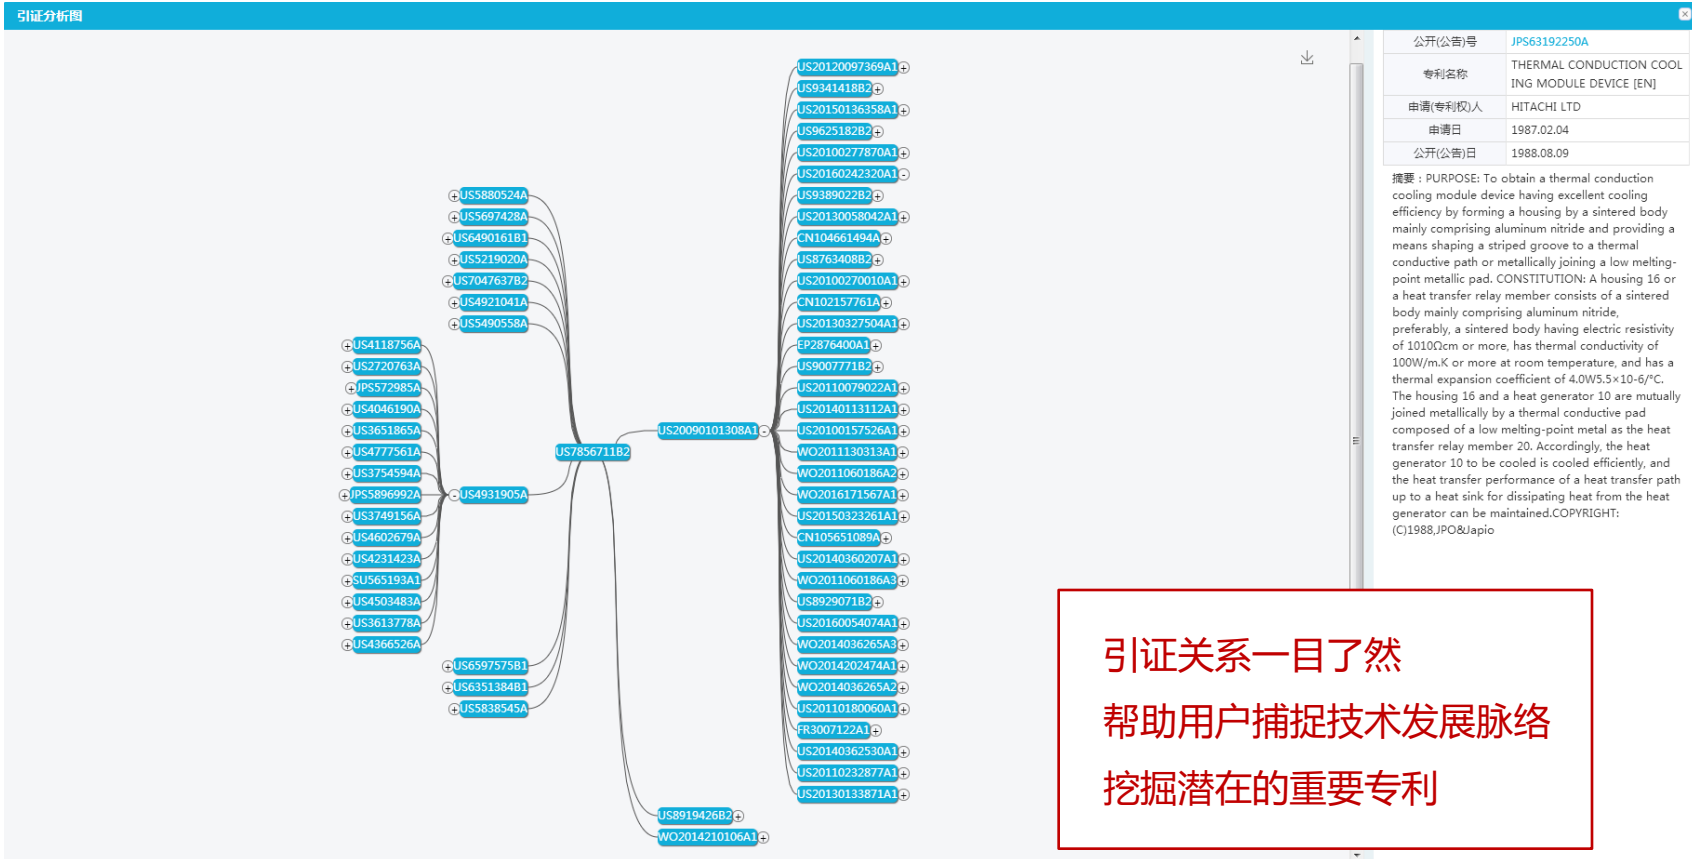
引证分析图

US5880524A
US5697428A
US6490161B1
US5219020A
US7047637B2
US4921041A
US5490558A
US4118756A
US2720763A
JPS572985A
US4046190A
US3651865A
US4777561A
US3754594A
JPS5896992A
US3749156A
US4602679A
US4231423A
SU565193A1
US4503483A
US3613778A
US4366526A
US4931905A
US7856711B2
US20090101308A1
US6597575B1
US6351384B1
US5838545A
US8919426B2
WO2014210106A1

US20120097369A1
US9341418B2
US20150136358A1
US9625182B2
US20100277870A1
US20160242320A1
US9389022B2
US20130058042A1
CN104661494A
US8763408B2
US20100270010A1
CN102157761A
US20130327504A1
EP2876400A1
US9007771B2
US20110079022A1
US20140113112A1
US20100157526A1
WO2011130313A1
WO2011060186A2
WO2016171567A1
US20150323261A1
CN105651089A
US20140360207A1
WO2011060186A3
US8929071B2
US20160054074A1
WO2014036265A3
WO2014202474A1
WO2014036265A2
US20110180060A1
FR3007122A1
US20140362530A1
US20110232877A1
US20130133871A1

| 公开(公告)号 | JPS63192250A |
|---|---|
| 专利名称 | THERMAL CONDUCTION COOLING MODULE DEVICE [EN] |
| 申请(专利权)人 | HITACHI LTD |
| 申请日 | 1987.02.04 |
| 公开(公告)日 | 1988.08.09 |

摘要：PURPOSE: To obtain a thermal conduction cooling module device having excellent cooling efficiency by forming a housing by a sintered body mainly comprising aluminum nitride and providing a means shaping a striped groove to a thermal conductive path or metallically joining a low melting-point metallic pad. CONSTITUTION: A housing 16 or a heat transfer relay member consists of a sintered body mainly comprising aluminum nitride, preferably, a sintered body having electric resistivity of 1010Ωcm or more, has thermal conductivity of 100W/m.K or more at room temperature, and has a thermal expansion coefficient of 4.0W5.5×10-6/°C. The housing 16 and a heat generator 10 are mutually joined metallically by a thermal conductive pad composed of a low melting-point metal as the heat transfer relay member 20. Accordingly, the heat generator 10 to be cooled is cooled efficiently, and the heat transfer performance of a heat transfer path up to a heat sink for dissipating heat from the heat generator can be maintained.COPYRIGHT: (C)1988,JPO&Japio

引证关系一目了然
帮助用户捕捉技术发展脉络
挖掘潜在的重要专利